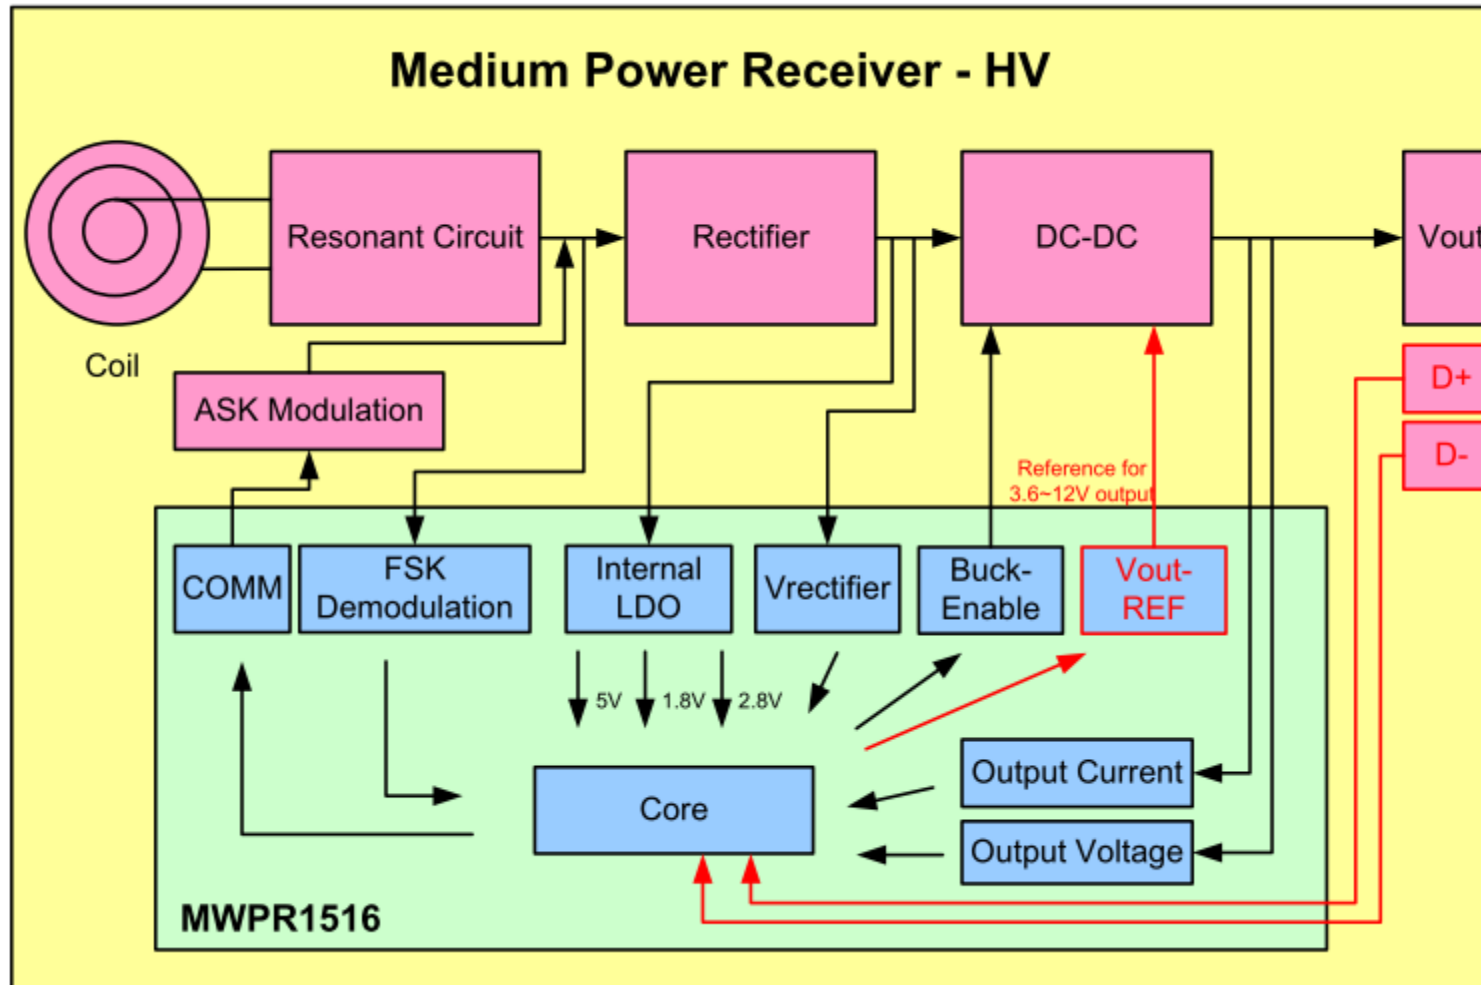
Medium Power Receiver - HV

Coil

Resonant Circuit

Rectifier

DC-DC

Vout

D+

D-

ASK Modulation

Reference for 3.6~12V output

COMM

FSK Demodulation

Internal LDO

Vrectifier

Buck-Enable

Vout-REF

5V

1.8V

2.8V

Core

Output Current

Output Voltage

MWPR1516